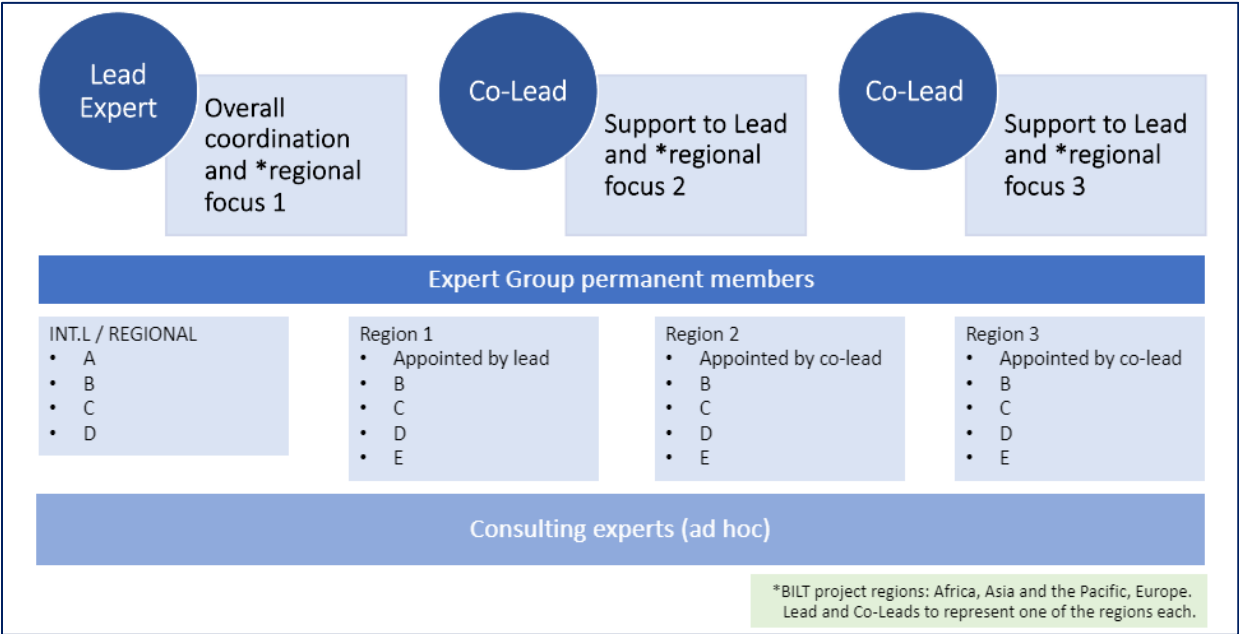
Lead Expert

Overall coordination and *regional focus 1

Co-Lead

Support to Lead and *regional focus 2

Co-Lead

Support to Lead and *regional focus 3

Expert Group permanent members

INT.L / REGIONAL
- A
- B
- C
- D

Region 1
- Appointed by lead
- B
- C
- D
- E

Region 2
- Appointed by co-lead
- B
- C
- D
- E

Region 3
- Appointed by co-lead
- B
- C
- D
- E

Consulting experts (ad hoc)

*BILT project regions: Africa, Asia and the Pacific, Europe. Lead and Co-Leads to represent one of the regions each.